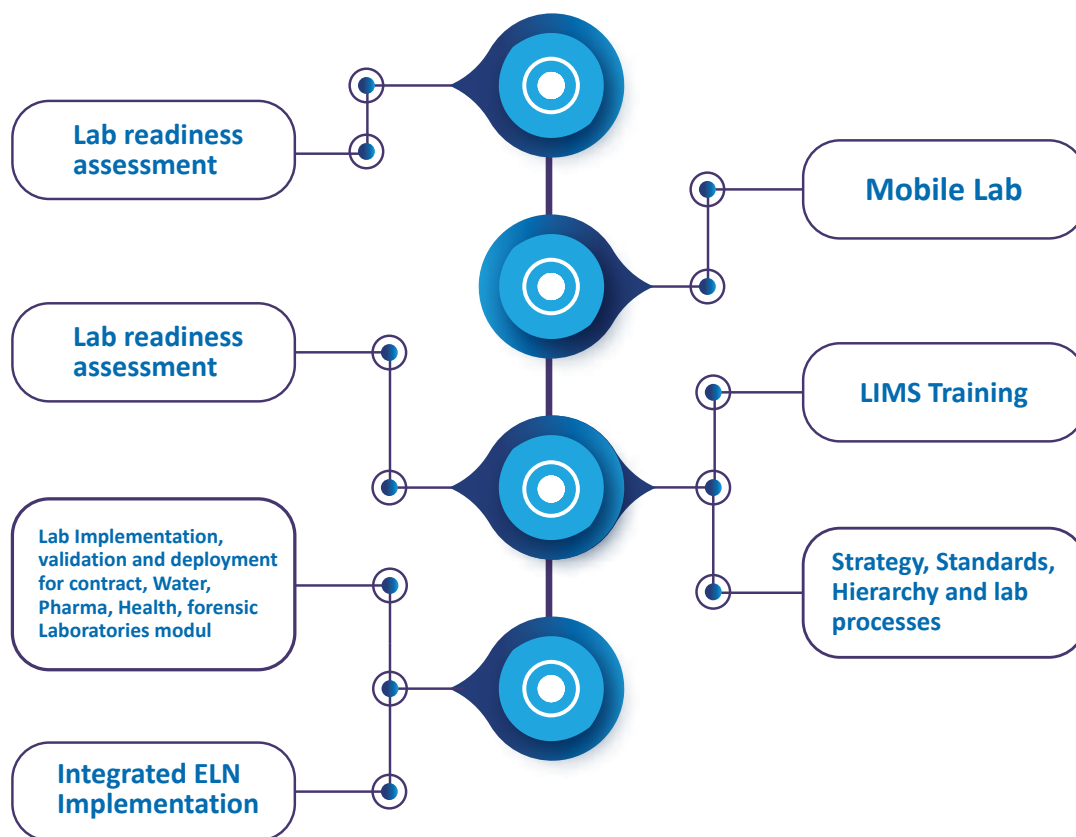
Lab readiness assessment

Mobile Lab

Lab readiness assessment

LIMS Training

Lab Implementation, validation and deployment for contract, Water, Pharma, Health, forensic Laboratories modul

Strategy, Standards, Hierarchy and lab processes

Integrated ELN Implementation